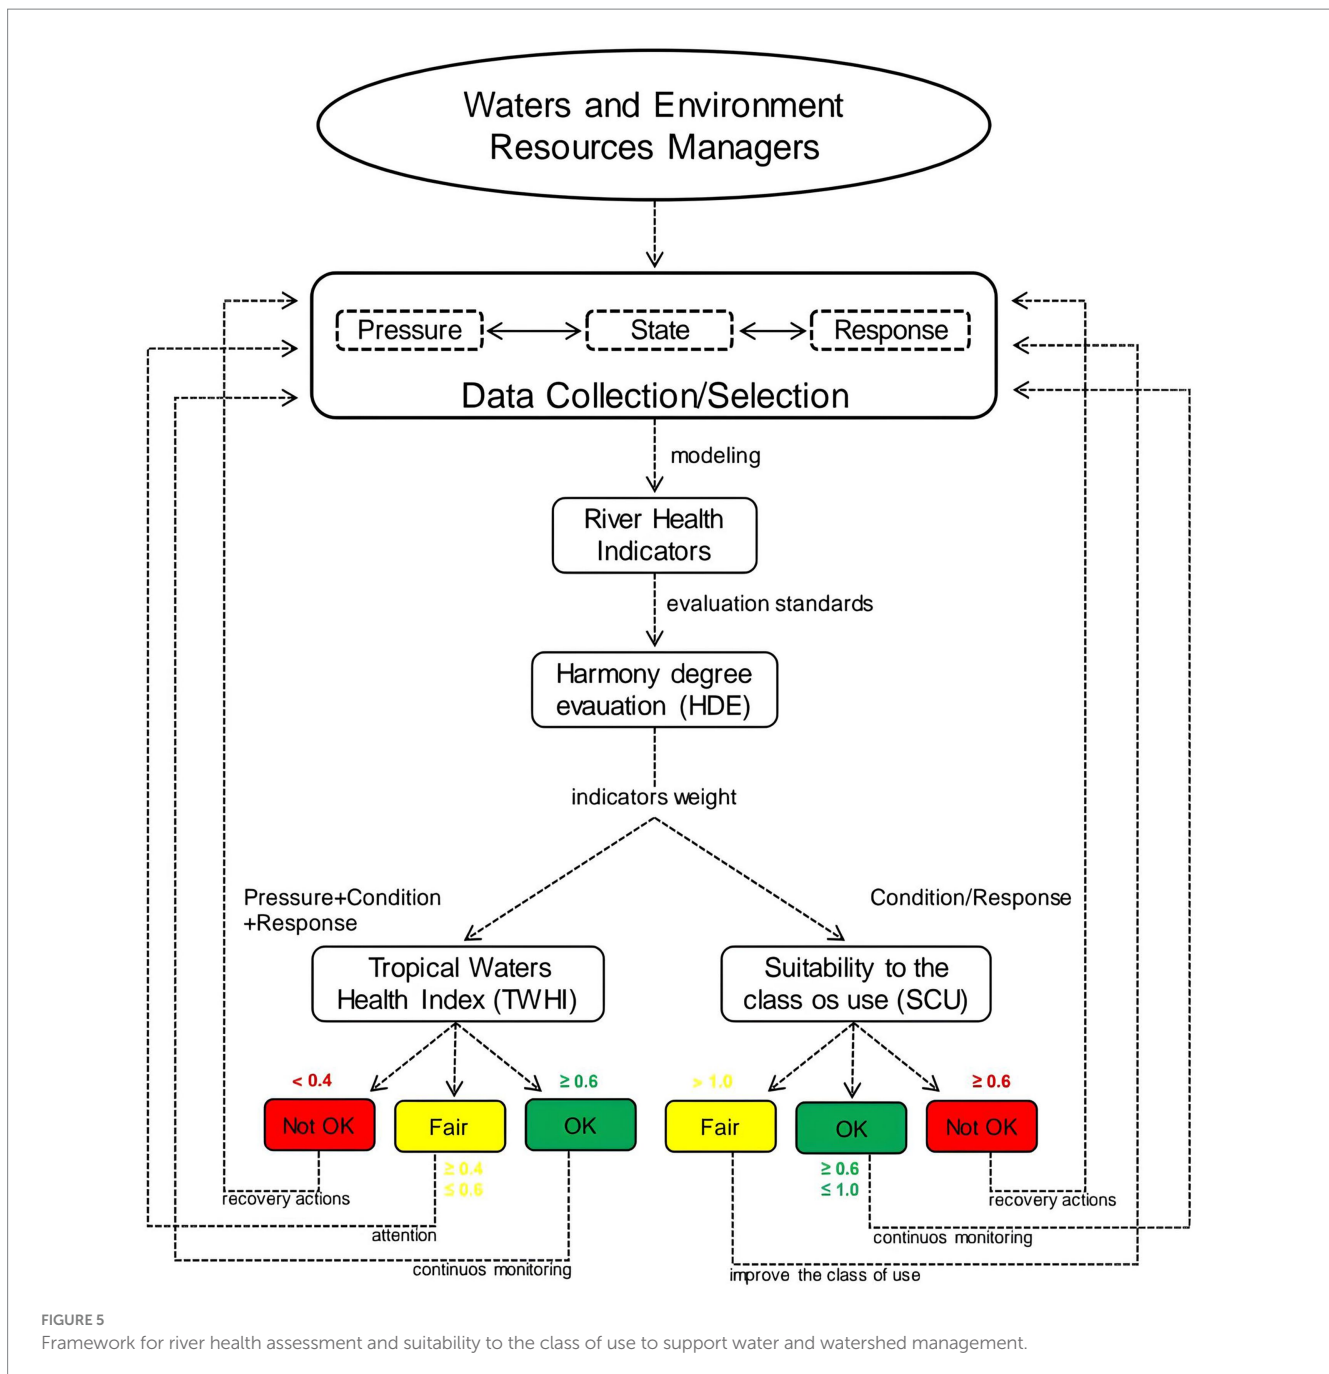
Waters and Environment Resources Managers

Pressure

State

Response

Data Collection/Selection

modeling

River Health Indicators

evaluation standards

Harmony degree evauation (HDE)

indicators weight

Pressure+Condition +Response

Condition/Response

Tropical Waters Health Index (TWHI)

Suitability to the class os use (SCU)

< 0.4

≥ 0.6

> 1.0

≥ 0.6

Not OK

Fair

OK

Fair

OK

Not OK

≥ 0.4
≤ 0.6

≥ 0.6
≤ 1.0

recovery actions

attention

continuos monitoring

recovery actions

continuos monitoring

improve the class of use

FIGURE 5
Framework for river health assessment and suitability to the class of use to support water and watershed management.